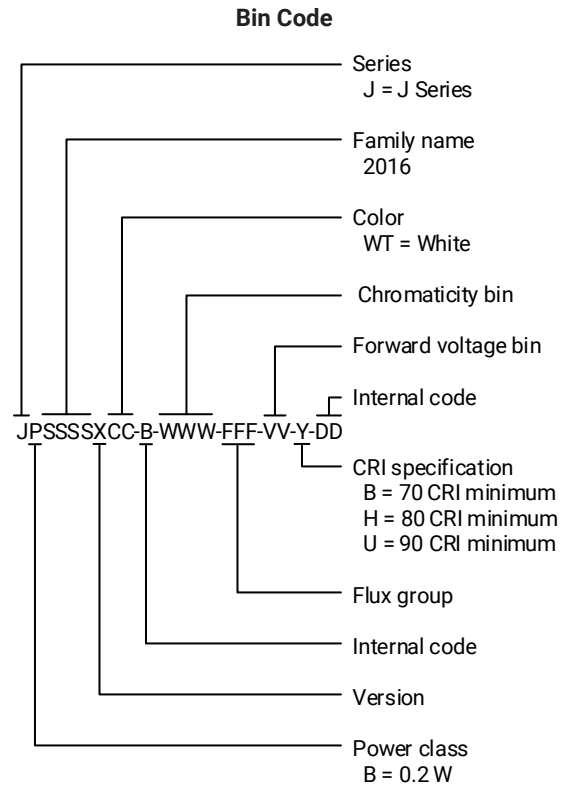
Bin Code

Series
J = J Series

Family name
2016

Color
WT = White

Chromaticity bin

Forward voltage bin

Internal code

JPSSSSXCC-B-WWW-FFF-VV-Y-DD

CRI specification
B = 70 CRI minimum
H = 80 CRI minimum
U = 90 CRI minimum

Flux group

Internal code

Version

Power class
B = 0.2 W